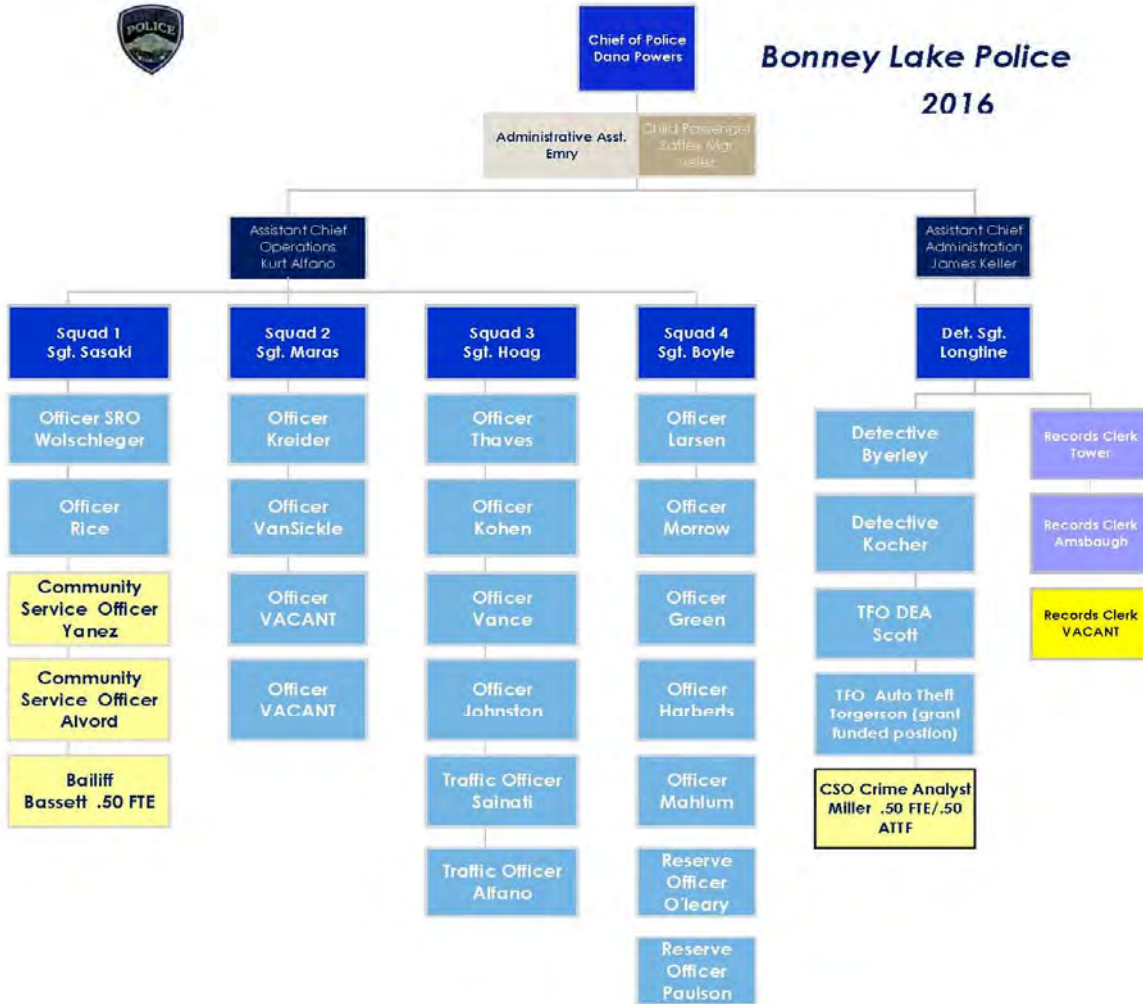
POLICE

Chief of Police
Dana Powers

Bonney Lake Police
2016

Administrative Asst.
Emry

Child Passenger Safety Manager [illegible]

Assistant Chief
Operations
Kurt Alfano

Assistant Chief
Administration
James Keller

Squad 1
Sgt. Sasaki

Officer SRO
Wolschleger

Officer
Rice

Community Service Officer
Yanez

Community Service Officer
Alvord

Bailiff
Bassett .50 FTE

Squad 2
Sgt. Maras

Officer
Kreider

Officer
VanSickle

Officer
VACANT

Officer
VACANT

Squad 3
Sgt. Hoag

Officer
Thaves

Officer
Kohen

Officer
Vance

Officer
Johnston

Traffic Officer
Sainati

Traffic Officer
Alfano

Squad 4
Sgt. Boyle

Officer
Larsen

Officer
Morrow

Officer
Green

Officer
Harberts

Officer
Mahlum

Reserve Officer
O'leary

Reserve Officer
Paulson

Det. Sgt.
Longtine

Detective
Byerley

Detective
Kocher

TFO DEA
Scott

TFO Auto Theft
Torgerson (grant funded postion)

CSO Crime Analyst
Miller .50 FTE/.50 ATTF

Records Clerk
Tower

Records Clerk
Amsbaugh

Records Clerk
VACANT